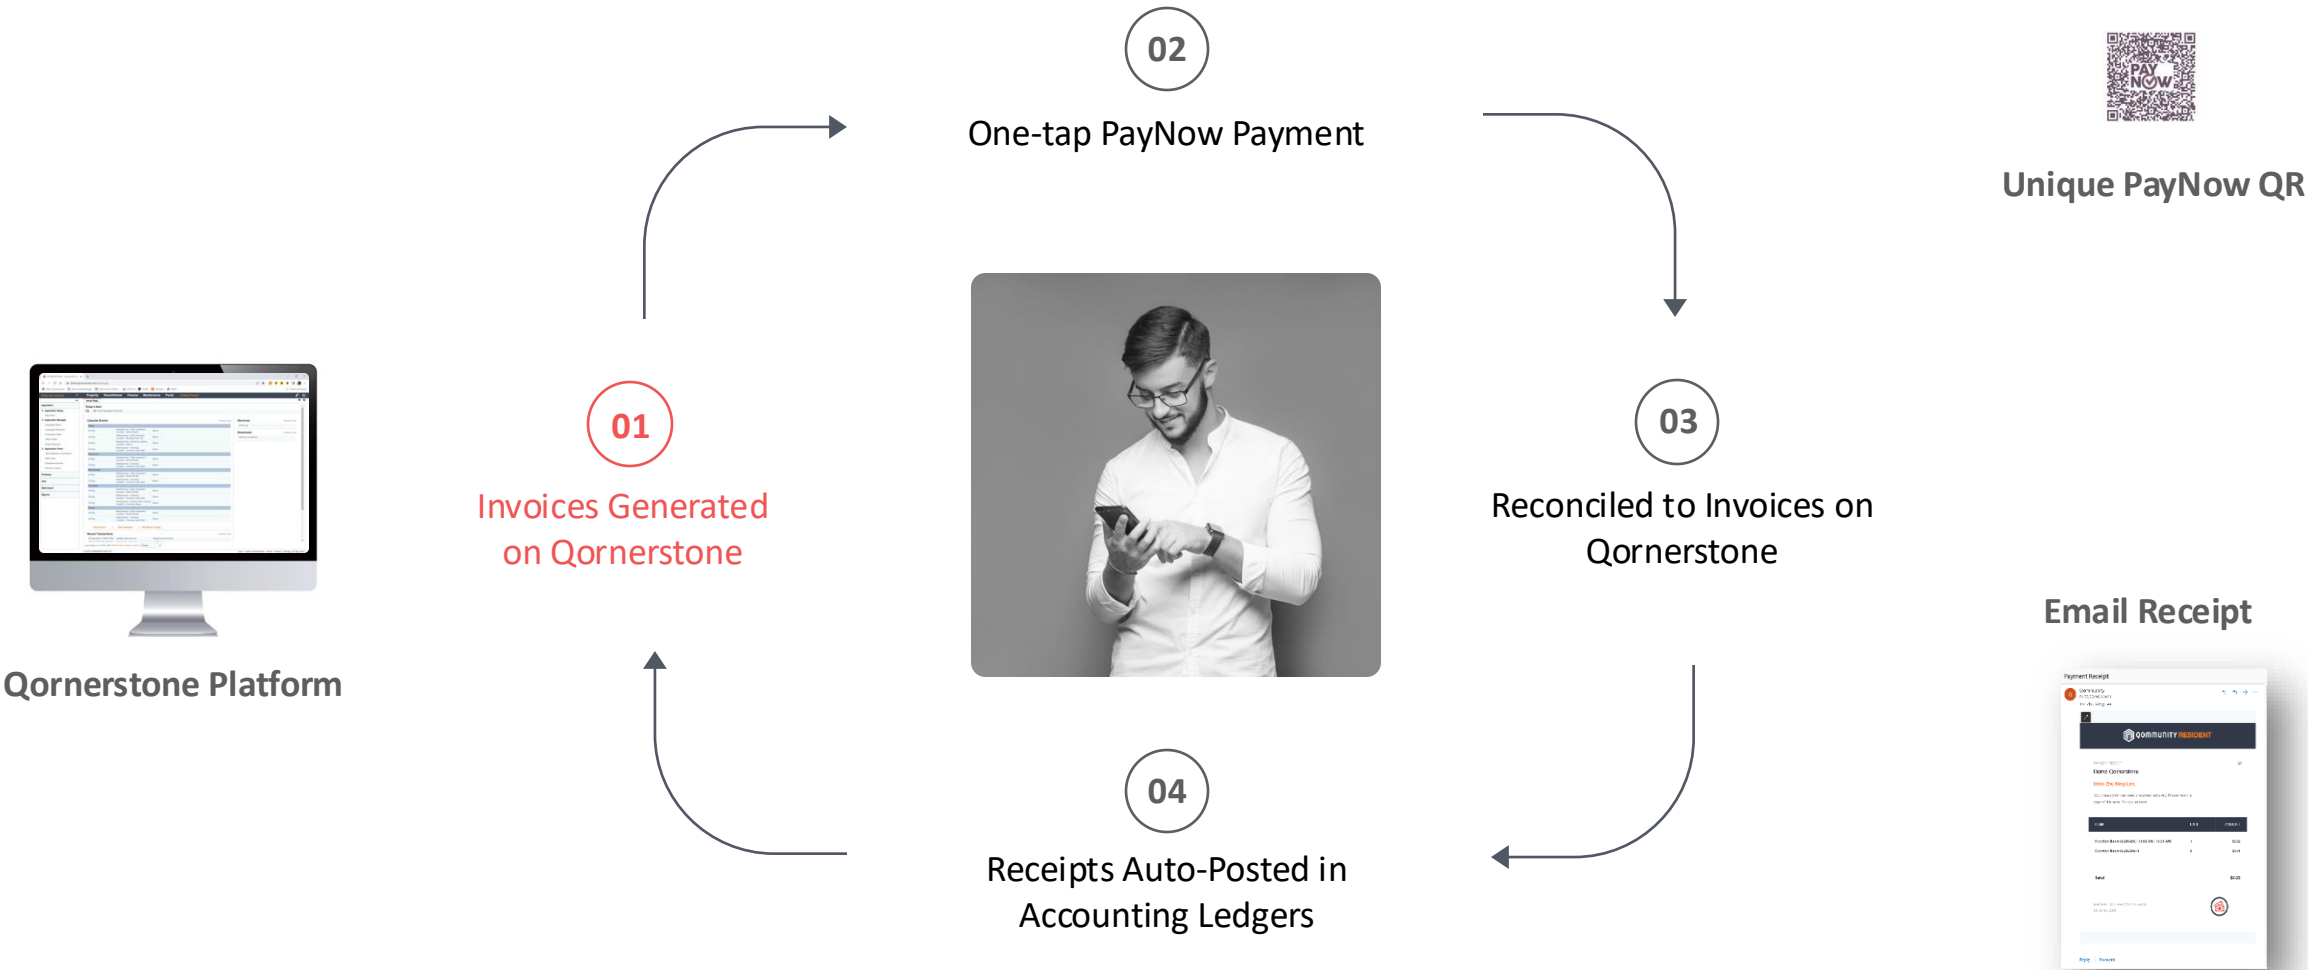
02

One-tap PayNow Payment

PAY NOW

Unique PayNow QR

Qornerstone Platform

01

Invoices Generated on Qornerstone

03

Reconciled to Invoices on Qornerstone

Email Receipt

Payment Receipt

COMMUNITY RESIDENT

04

Receipts Auto-Posted in Accounting Ledgers